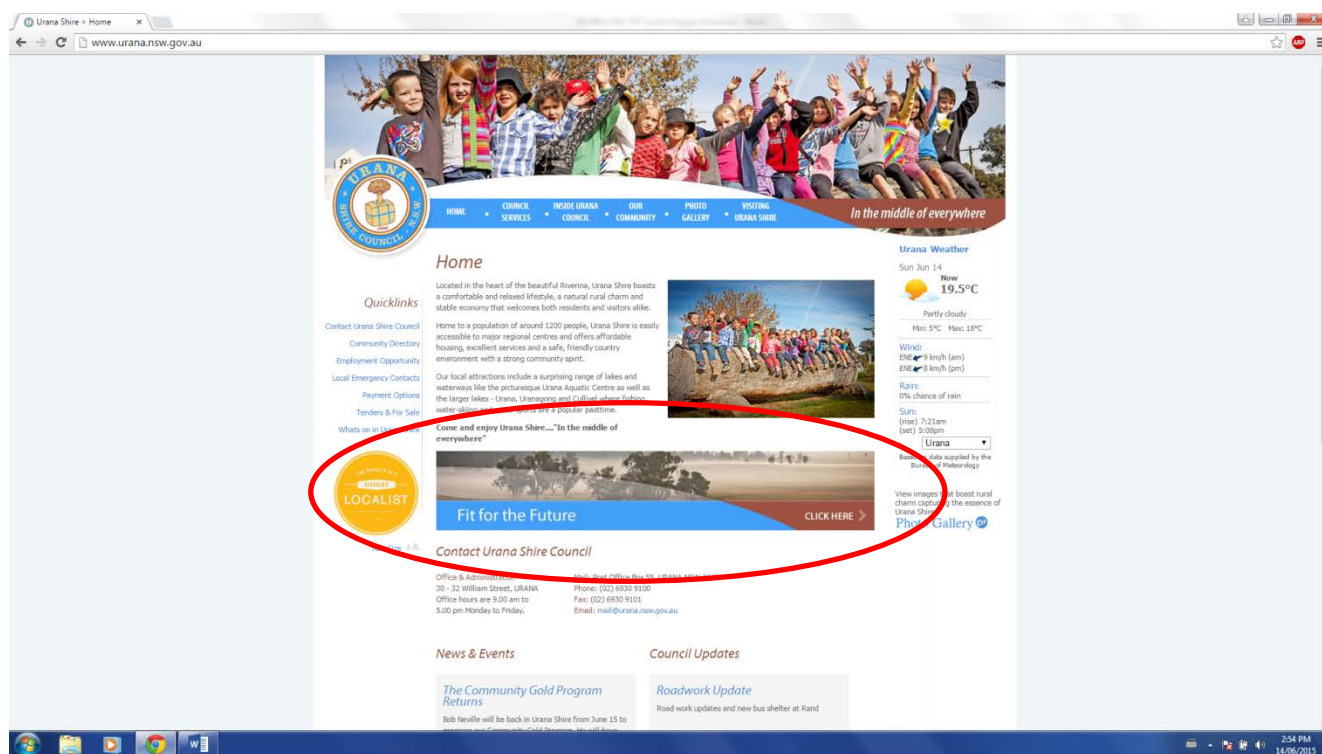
Urana Shire > Home ×

www.urana.nsw.gov.au

URANA SHIRE COUNCIL N.S.W.

HOME • COUNCIL SERVICES • INSIDE URANA COUNCIL • OUR COMMUNITY • PHOTO GALLERY • VISITING URANA SHIRE

In the middle of everywhere

Quicklinks

Contact Urana Shire Council
Community Directory
Employment Opportunity
Local Emergency Contacts
Payment Options
Tenders & For Sale
Whats on in Urana Shire

RIVERINA LOCALIST

Text Size A A

Home

Located in the heart of the beautiful Riverina, Urana Shire boasts a comfortable and relaxed lifestyle, a natural rural charm and stable economy that welcomes both residents and visitors alike.

Home to a population of around 1200 people, Urana Shire is easily accessible to major regional centres and offers affordable housing, excellent services and a safe, friendly country environment with a strong community spirit.

Our local attractions include a surprising range of lakes and waterways like the picturesque Urana Aquatic Centre as well as the larger lakes - Urana, Uranagong and Cullivel where fishing, water-skiing and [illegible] are a popular pasttime.

Come and enjoy Urana Shire...."In the middle of everywhere"

Fit for the Future CLICK HERE

Contact Urana Shire Council

Office & Administration
30 - 32 William Street, URANA
Office hours are 9.00 am to 5.00 pm Monday to Friday.

Mail: Post Office Box 55, URANA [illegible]
Phone: (02) 6930 9100
Fax: (02) 6930 9101
Email: mail@urana.nsw.gov.au

News & Events

The Community Gold Program Returns

Bob Neville will be back in Urana Shire from June 15 to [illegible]

Council Updates

Roadwork Update

Road work updates and new bus shelter at Rand

Urana Weather

Sun Jun 14
Now
19.5°C
Partly cloudy
Min: 5°C Max: 18°C

Wind:
ENE 9 km/h (am)
ENE 8 km/h (pm)

Rain:
0% chance of rain

Sun:
(rise) 7:21am
(set) 5:08pm

Urana

Based on data supplied by the Bureau of Meteorology

View images that boast rural charm capturing the essence of Urana Shire.
Photo Gallery

2:54 PM
14/06/2015